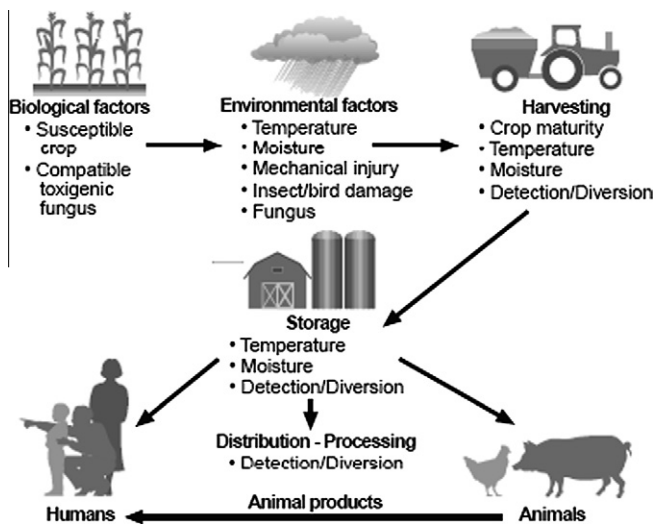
Biological factors
• Susceptible crop
• Compatible toxigenic fungus

Environmental factors
• Temperature
• Moisture
• Mechanical injury
• Insect/bird damage
• Fungus

Harvesting
• Crop maturity
• Temperature
• Moisture
• Detection/Diversion

Storage
• Temperature
• Moisture
• Detection/Diversion

Distribution - Processing
• Detection/Diversion

Animal products

Humans

Animals